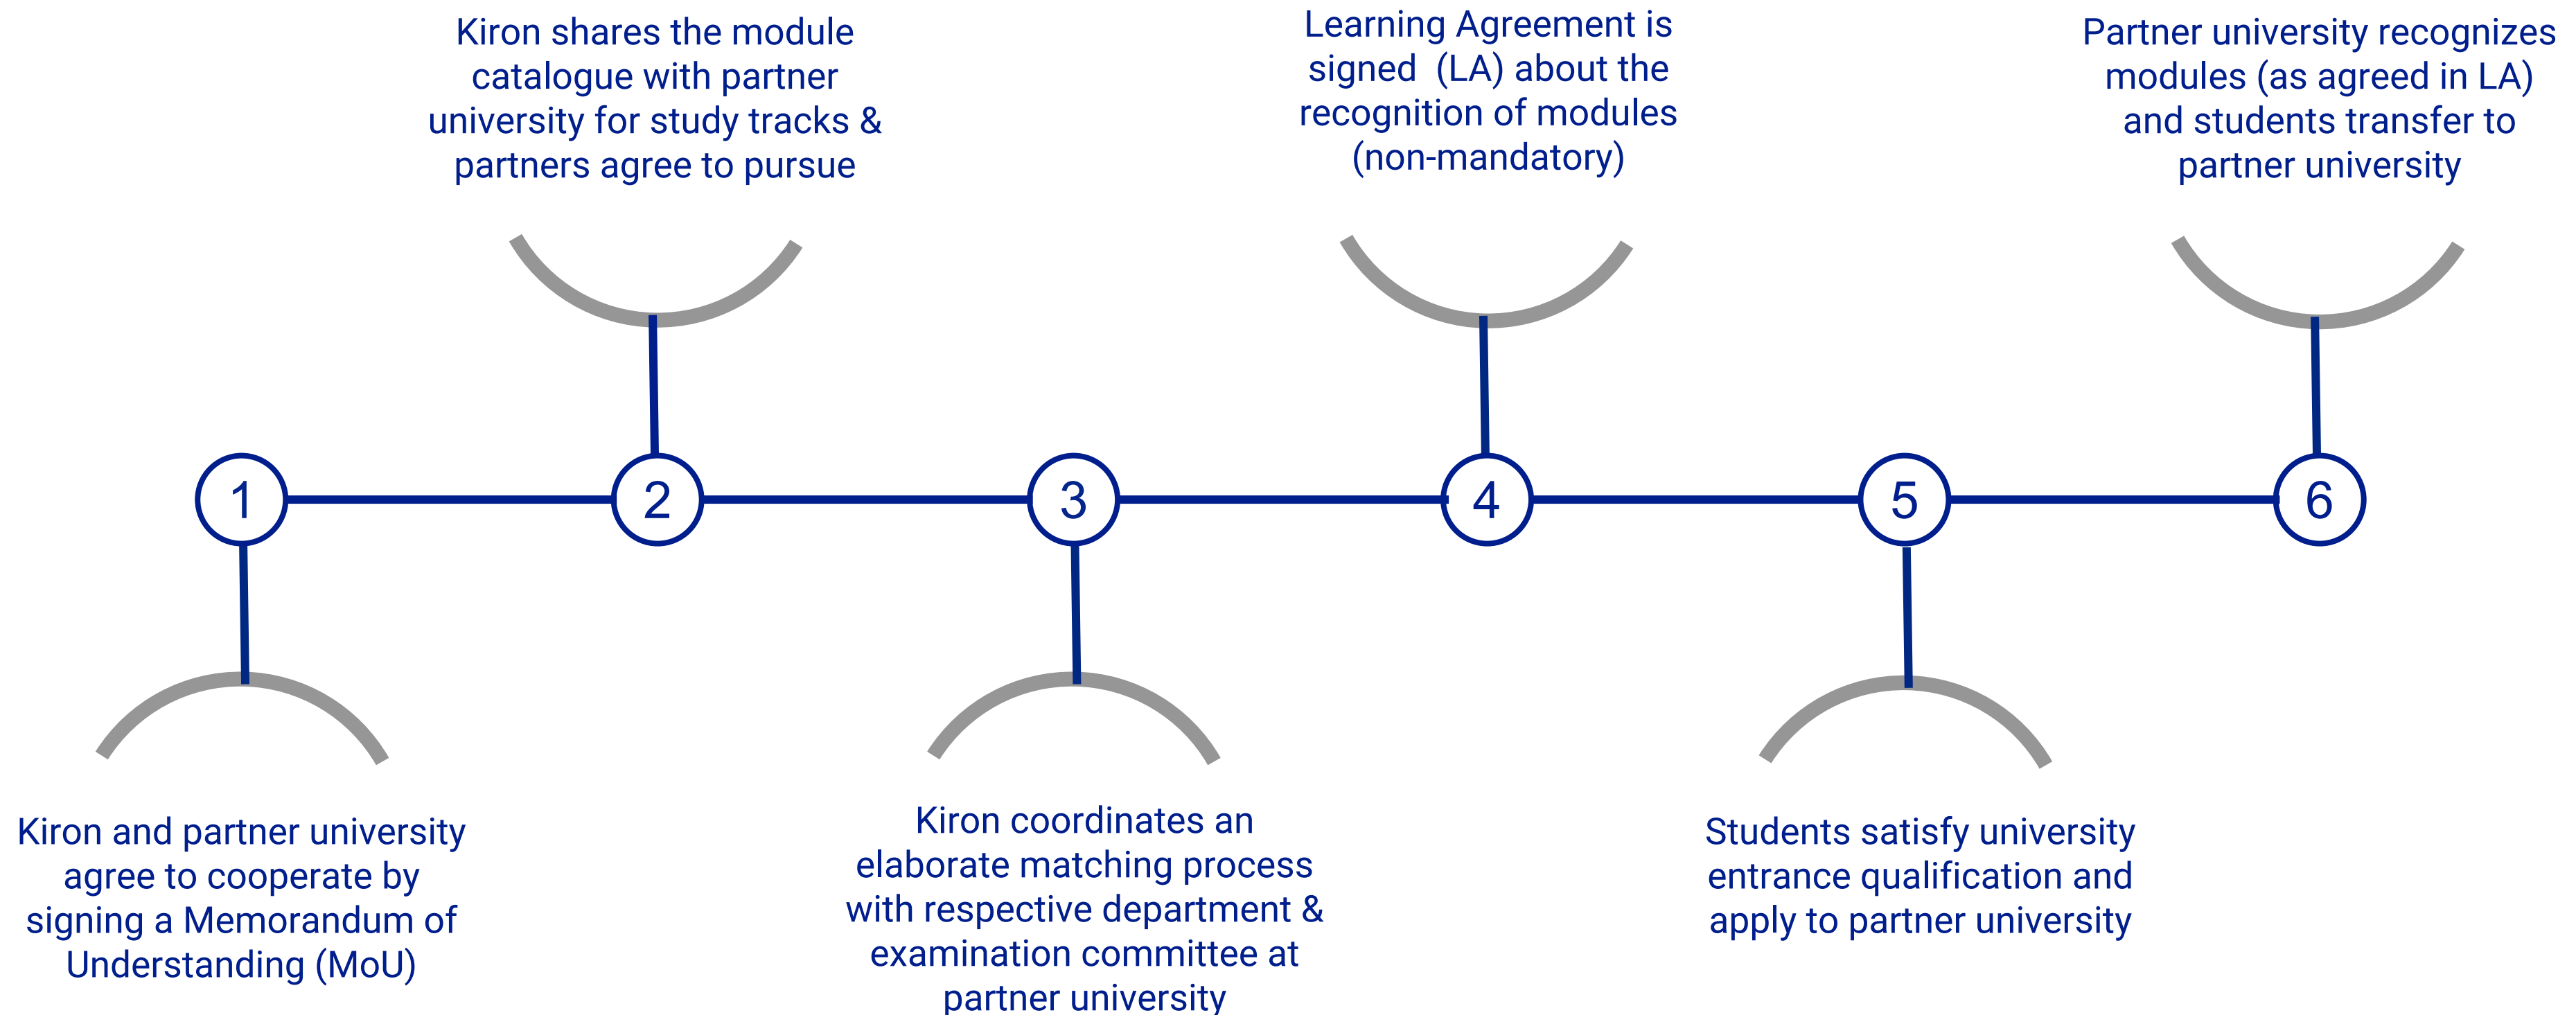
Kiron shares the module catalogue with partner university for study tracks & partners agree to pursue

Learning Agreement is signed (LA) about the recognition of modules (non-mandatory)

Partner university recognizes modules (as agreed in LA) and students transfer to partner university

1

2

3

4

5

6

Kiron and partner university agree to cooperate by signing a Memorandum of Understanding (MoU)

Kiron coordinates an elaborate matching process with respective department & examination committee at partner university

Students satisfy university entrance qualification and apply to partner university